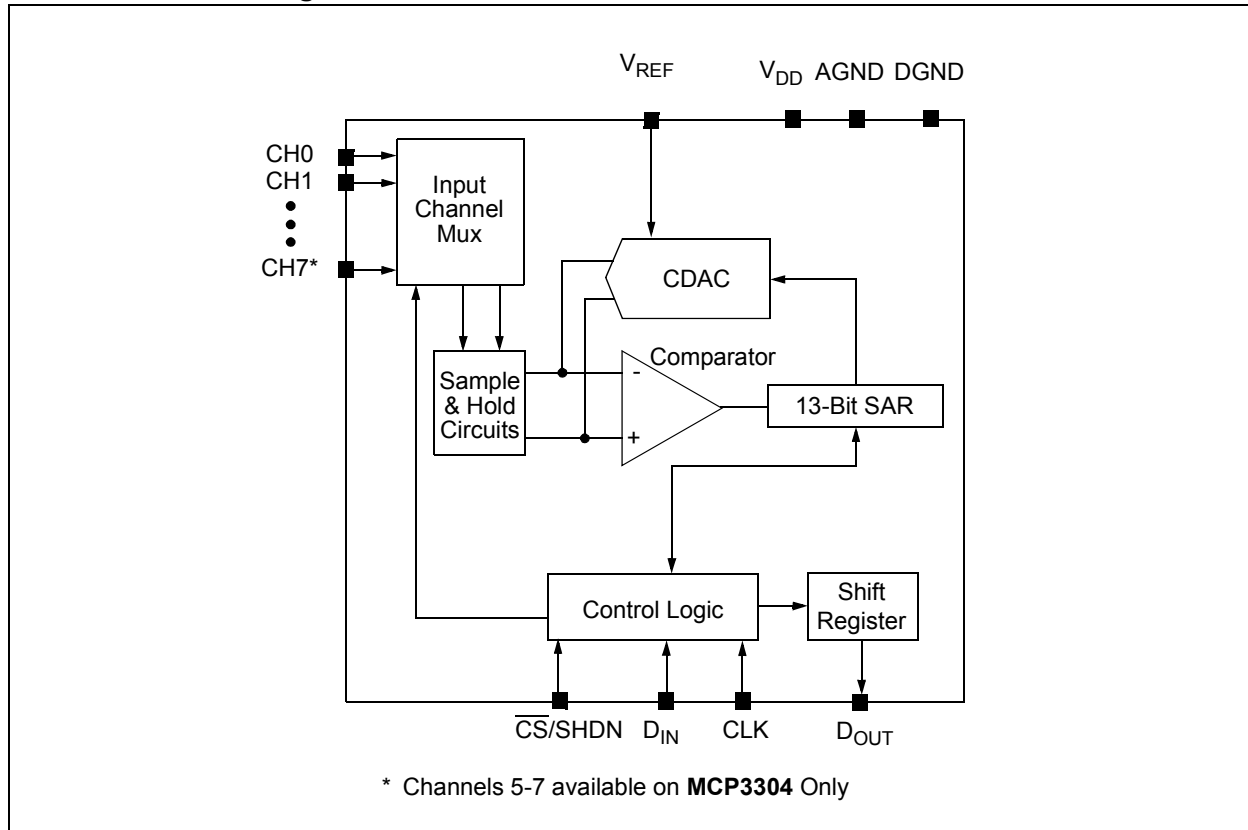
$V_{REF}$ $V_{DD}$ AGND DGND

CH0
CH1
CH7*

Input Channel Mux

CDAC

Comparator

Sample & Hold Circuits

-
+

13-Bit SAR

Control Logic

Shift Register

$\overline{CS}$/SHDN $D_{IN}$ CLK $D_{OUT}$

* Channels 5-7 available on **MCP3304** Only